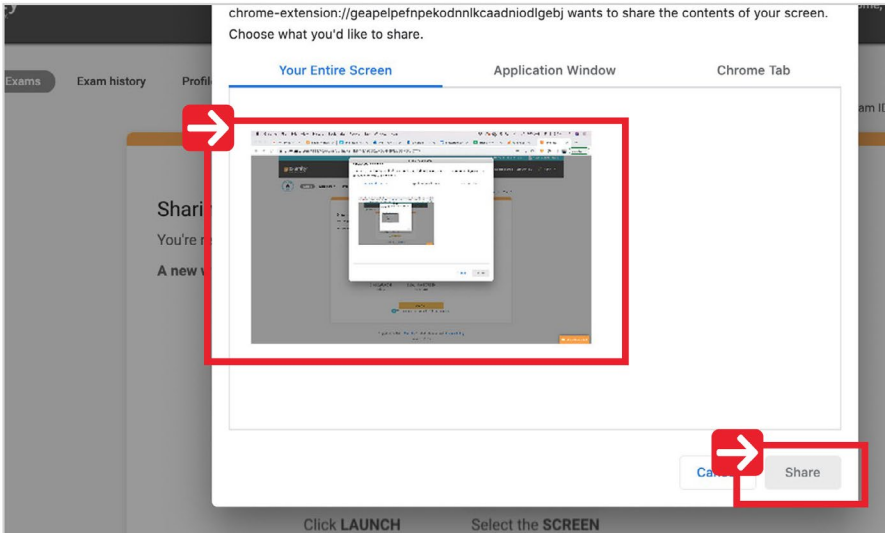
chrome-extension://geapelpefnpekodnnlkcaadniodlgebj wants to share the contents of your screen. Choose what you'd like to share.

Your Entire Screen
Application Window
Chrome Tab

Exams
Exam history
Profil
am ID

Shari
You're r
A new v

Ca
Share

Click LAUNCH
Select the SCREEN